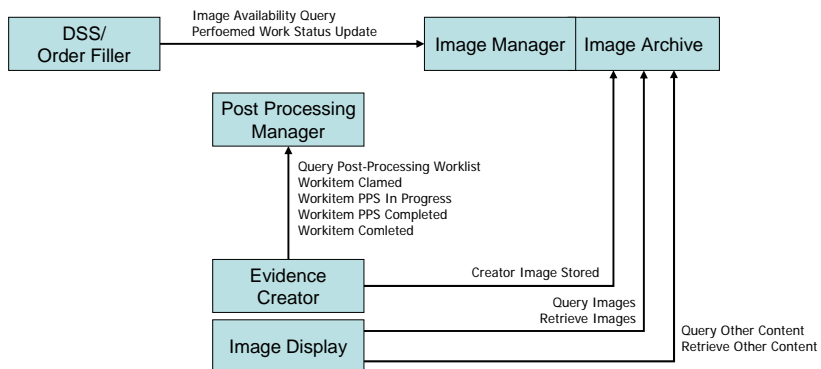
DSS/
Order Filler

Image Availability Query
Perfoemed Work Status Update

Image Manager

Image Archive

Post Processing Manager

Query Post-Processing Worklist
Workitem Clamed
Workitem PPS In Progress
Workitem PPS Completed
Workitem Comleted

Evidence Creator

Creator Image Stored

Query Images
Retrieve Images

Image Display

Query Other Content
Retrieve Other Content